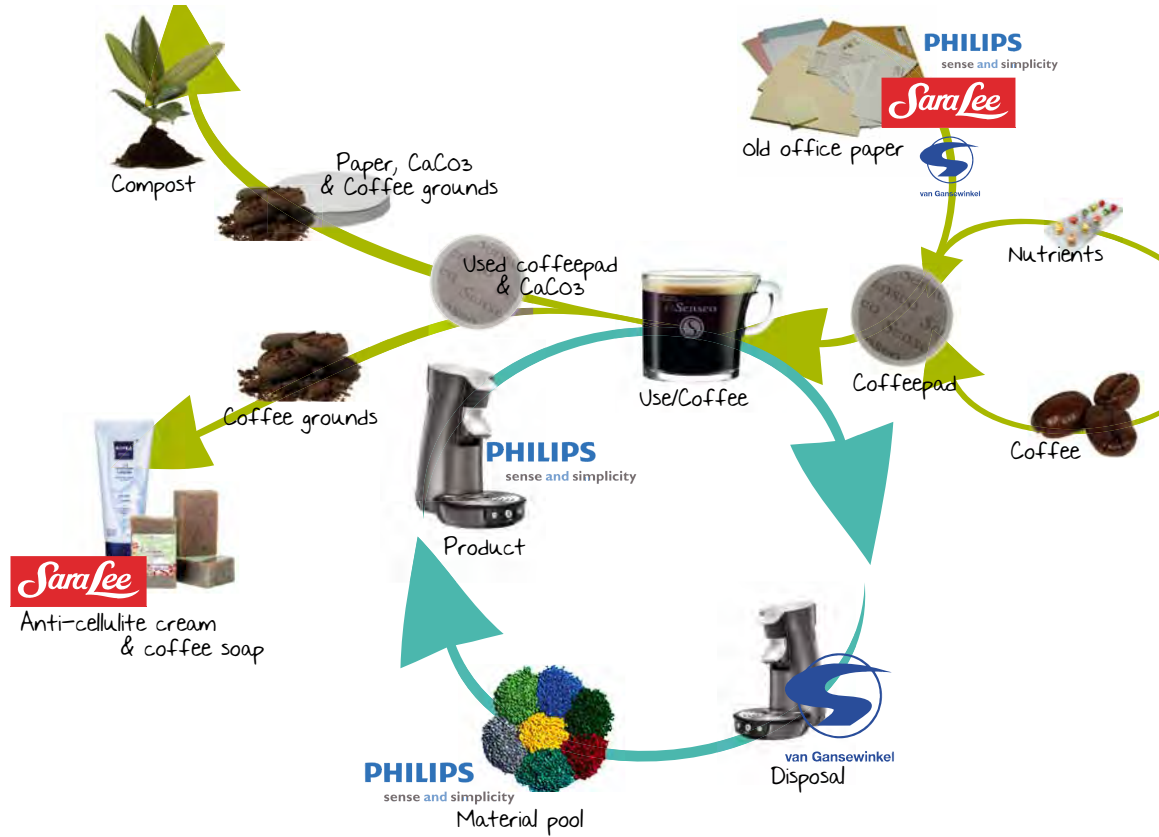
PHILIPS
sense and simplicity
Sara Lee
Old office paper
van Gansewinkel

Compost

Paper, $CaCO_3$ & Coffee grounds

Nutrients

Used coffeepad & $CaCO_3$

Senseo

Coffeepad

Coffee grounds

Use/Coffee

Coffee

PHILIPS
sense and simplicity

Product

Sara Lee
Anti-cellulite cream & coffee soap

van Gansewinkel
Disposal

PHILIPS
sense and simplicity
Material pool